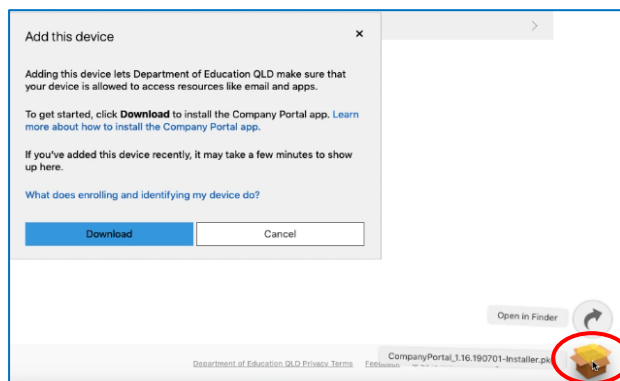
Add this device

×

Adding this device lets Department of Education QLD make sure that your device is allowed to access resources like email and apps.

To get started, click **Download** to install the Company Portal app. Learn more about how to install the Company Portal app.

If you've added this device recently, it may take a few minutes to show up here.

What does enrolling and identifying my device do?

Download

Cancel

Open in Finder

Department of Education QLD Privacy Terms

Feedback

CompanyPortal_1.16.190701-Installer.pkg